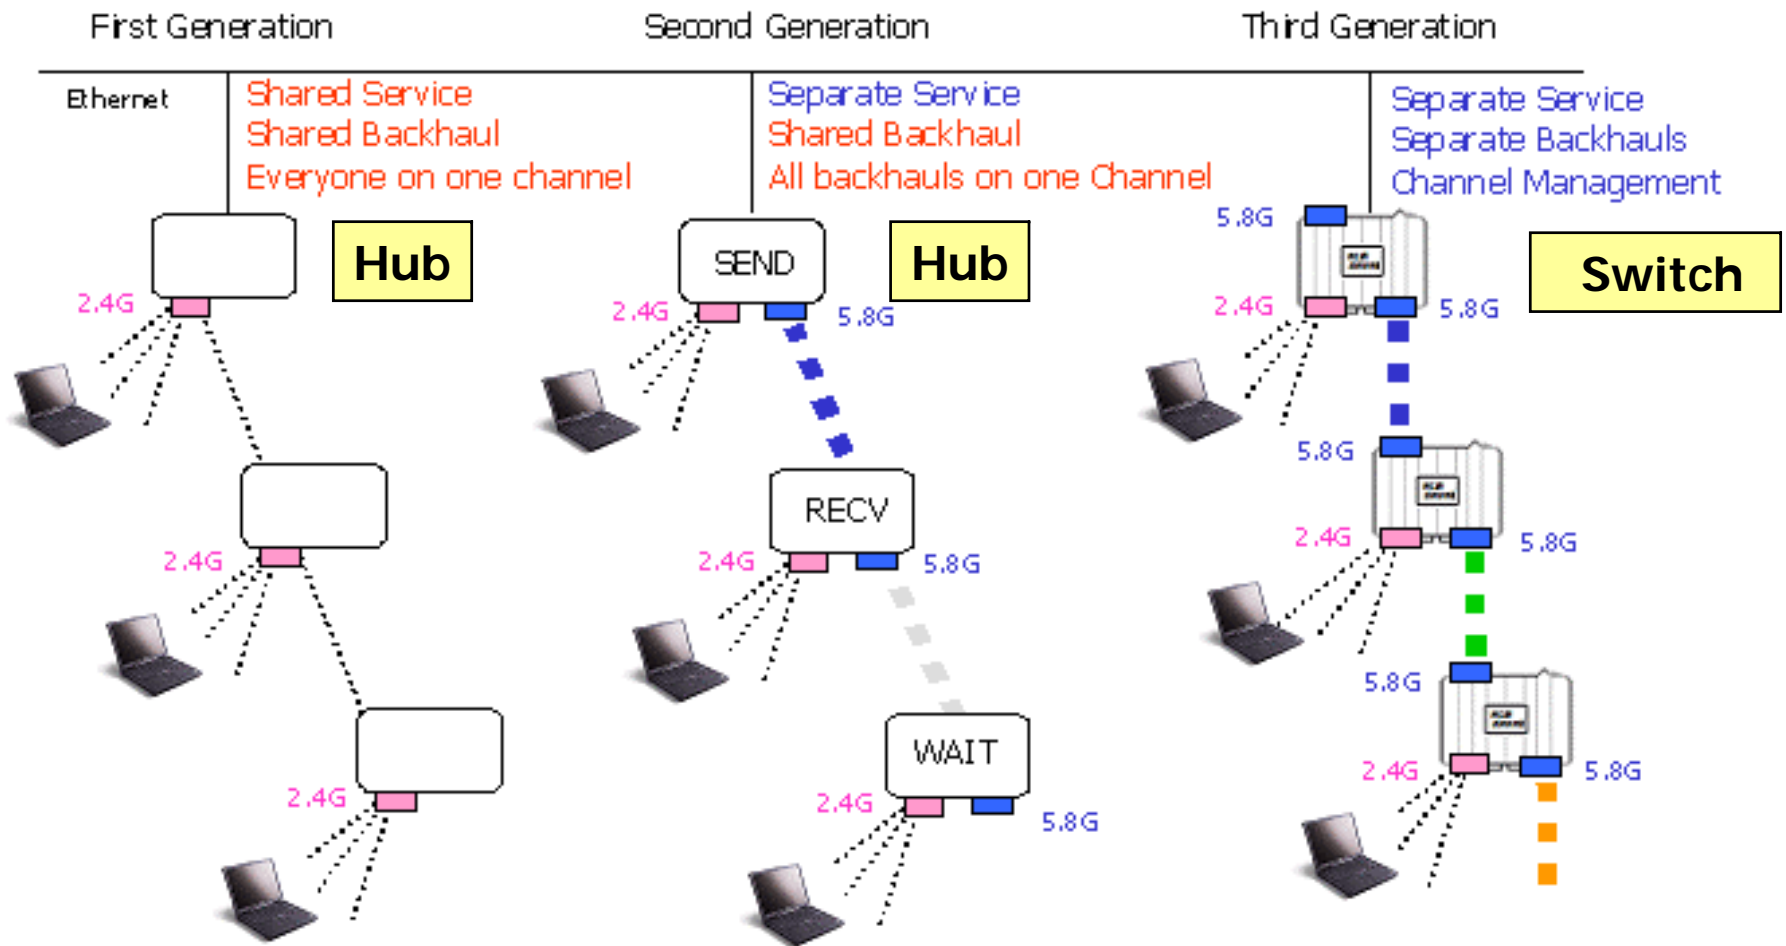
First Generation

Second Generation

Third Generation

Ethernet

Shared Service
Shared Backhaul
Everyone on one channel

Hub

2.4G

2.4G

2.4G

Separate Service
Shared Backhaul
All backhauls on one Channel

SEND

Hub

2.4G

5.8G

RECV

2.4G

5.8G

WAIT

2.4G

5.8G

Separate Service
Separate Backhauls
Channel Management

5.8G

Switch

2.4G

5.8G

5.8G

2.4G

5.8G

5.8G

2.4G

5.8G